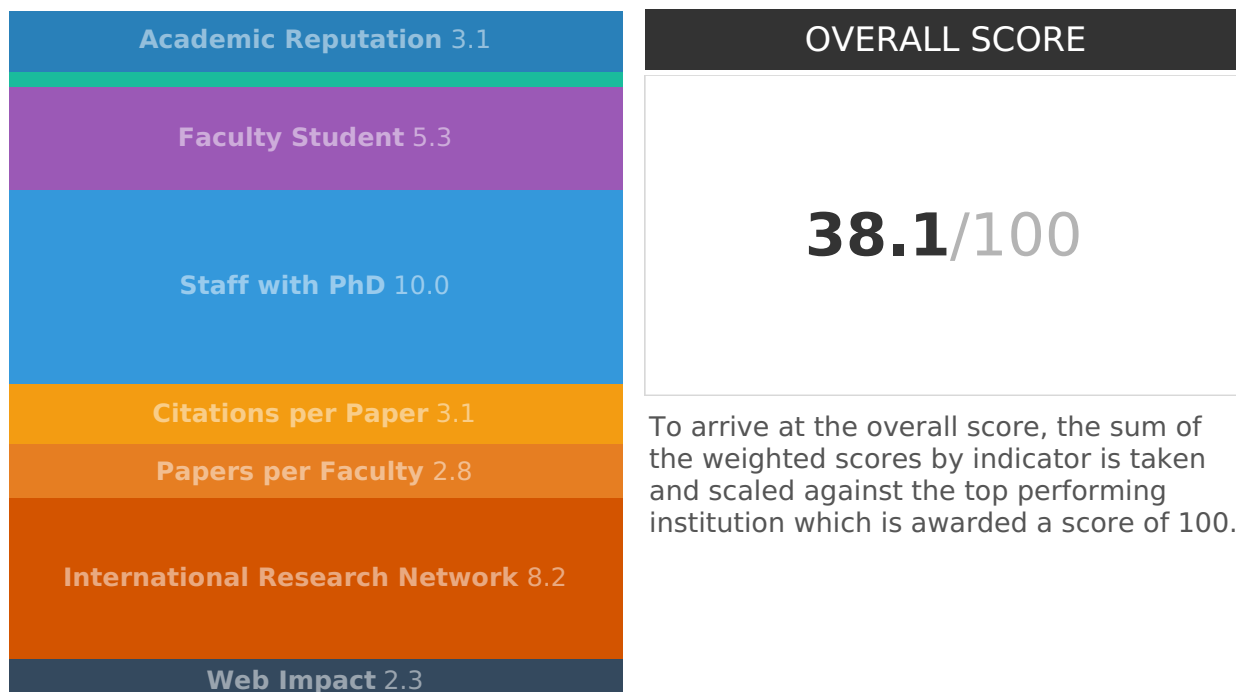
Academic Reputation 3.1

Faculty Student 5.3

Staff with PhD 10.0

Citations per Paper 3.1

Papers per Faculty 2.8

International Research Network 8.2

Web Impact 2.3

OVERALL SCORE

38.1/100

To arrive at the overall score, the sum of the weighted scores by indicator is taken and scaled against the top performing institution which is awarded a score of 100.